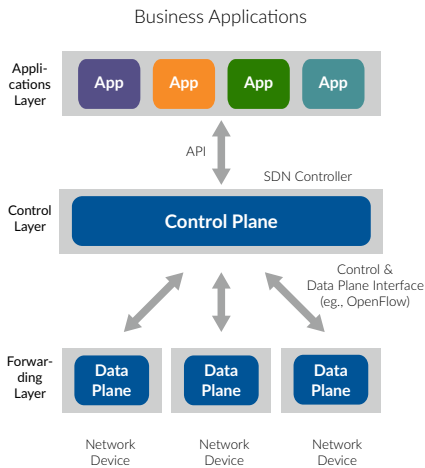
Business Applications

Applications Layer

App App App App

API

SDN Controller

Control Layer

Control Plane

Control & Data Plane Interface (eg., OpenFlow)

Forwarding Layer

Data Plane

Data Plane

Data Plane

Network Device

Network Device

Network Device